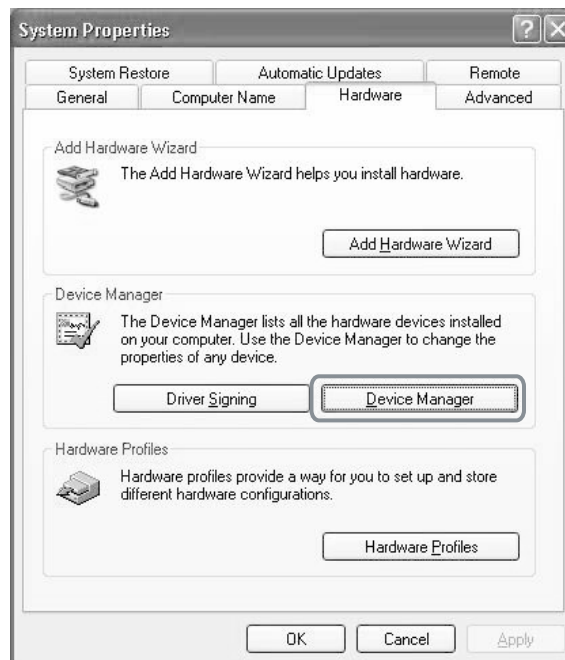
System Properties

?

System Restore | Automatic Updates | Remote
General | Computer Name | Hardware | Advanced

Add Hardware Wizard

The Add Hardware Wizard helps you install hardware.

Add Hardware Wizard

Device Manager

The Device Manager lists all the hardware devices installed on your computer. Use the Device Manager to change the properties of any device.

Driver Signing

Device Manager

Hardware Profiles

Hardware profiles provide a way for you to set up and store different hardware configurations.

Hardware Profiles

OK

Cancel

Apply